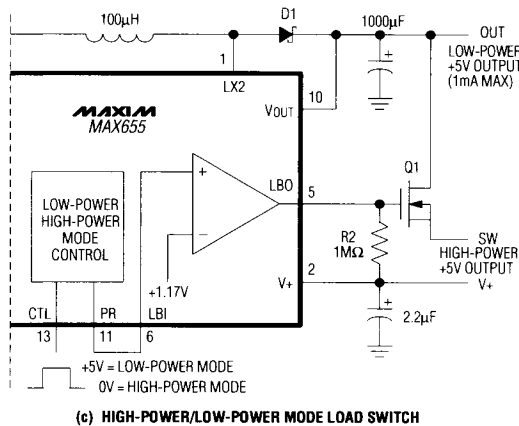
100µH

D1

1000µF

OUT

LOW-POWER +5V OUTPUT (1mA MAX)

1

LX2

10

VOUT

MAXIM

MAX655

LOW-POWER HIGH-POWER MODE CONTROL

+

−

LBO

5

Q1

R2 1MΩ

SW HIGH-POWER +5V OUTPUT

+1.17V

2

V+

V+

+

2.2µF

CTL

PR

LBI

13

11

6

+5V = LOW-POWER MODE

0V = HIGH-POWER MODE

(c) HIGH-POWER/LOW-POWER MODE LOAD SWITCH